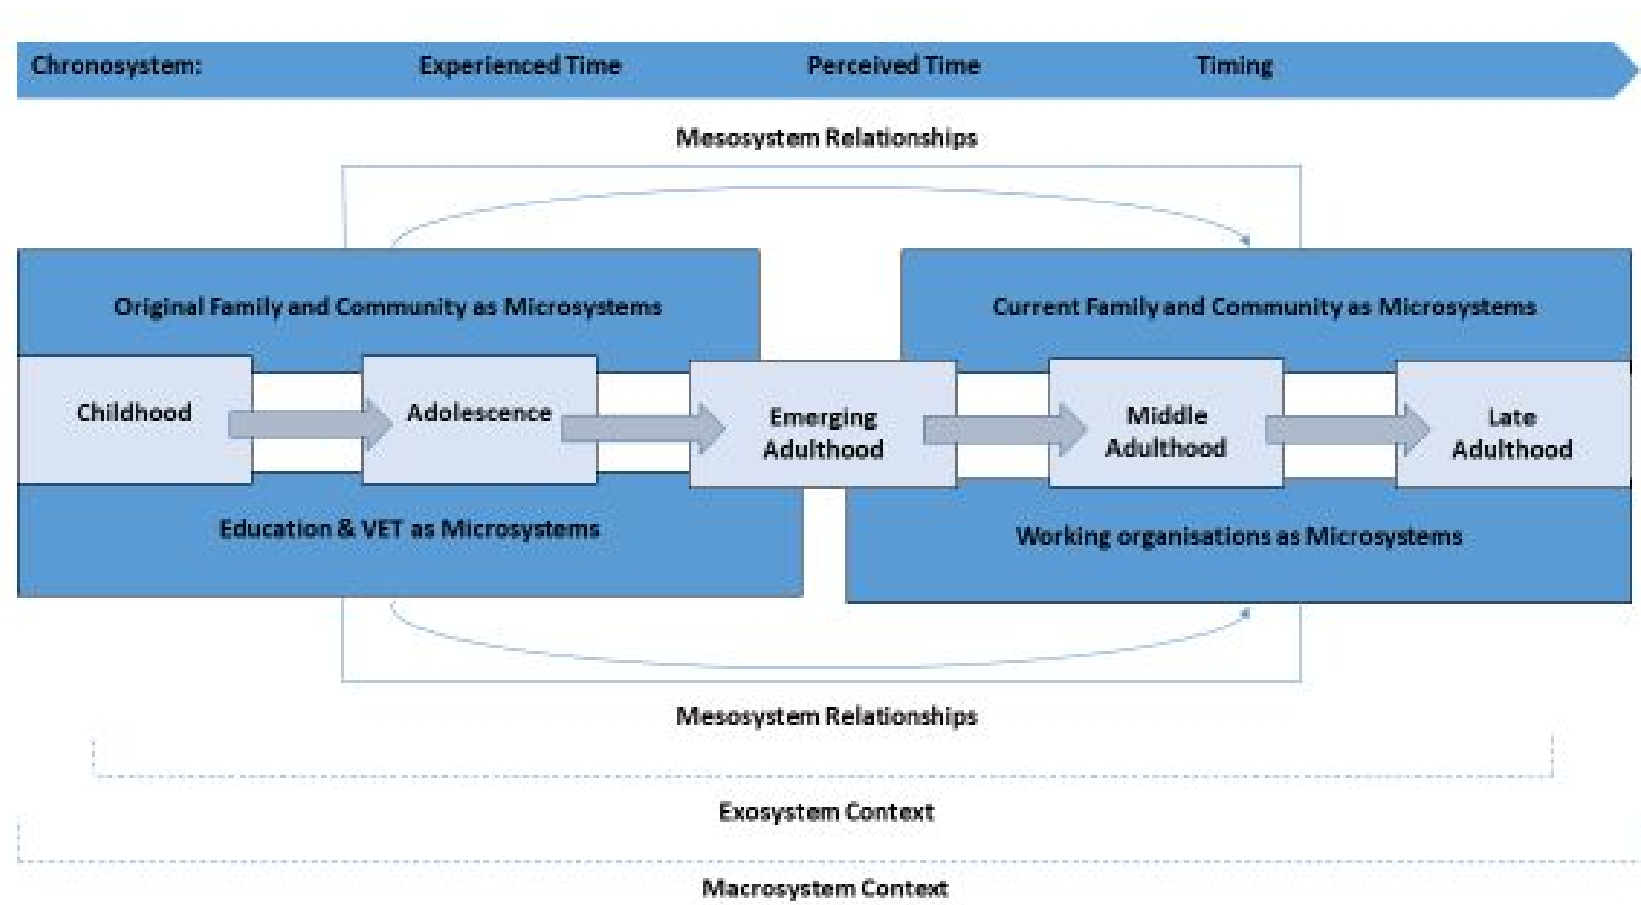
Chronosystem: Experienced Time Perceived Time Timing

Mesosystem Relationships

Original Family and Community as Microsystems

Current Family and Community as Microsystems

Childhood

Adolescence

Emerging Adulthood

Middle Adulthood

Late Adulthood

Education & VET as Microsystems

Working organisations as Microsystems

Mesosystem Relationships

Exosystem Context

Macrosystem Context